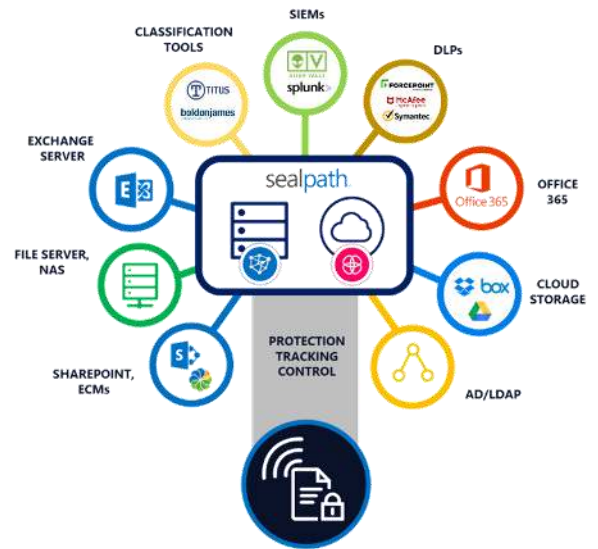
CLASSIFICATION TOOLS

TITUS

boldonjames

SIEMs

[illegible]

splunk>

DLPs

FORCEPOINT

McAfee

Symantec

EXCHANGE SERVER

sealpath

OFFICE 365

Office 365

FILE SERVER, NAS

CLOUD STORAGE

box

SHAREPOINT, ECMs

PROTECTION TRACKING CONTROL

AD/LDAP